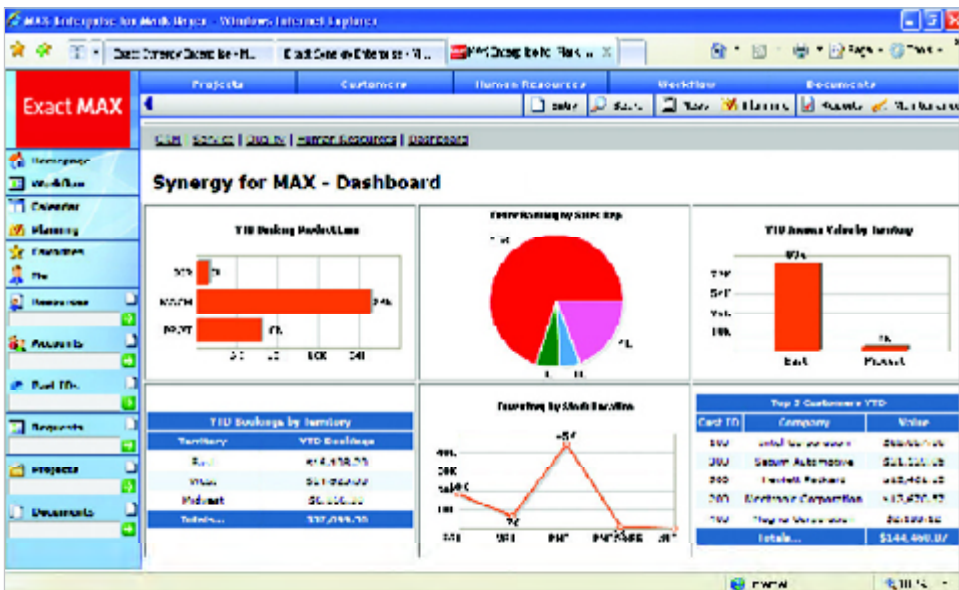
MAX Enterprise for Work Ready - Windows Internet Explorer

Exact MAX

Projects | Customers | Human Resources | Workflow | Documents

CRM | Service | Quality | Human Resources | Dashboard

Homepage
Workflow
Calendar
Planning
Favorites
Me
Resources
Accounts
Part ID's
Requests
Projects
Documents

Synergy for MAX - Dashboard

YTD Bookings by Territory

| Territory | YTD Bookings |
|---|---|
| East | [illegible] |
| West | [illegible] |
| Midwest | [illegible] |
| Totals... | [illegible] |

Top 5 Customers YTD

| Cust ID | Company | Value |
|---|---|---|
| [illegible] | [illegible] | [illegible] |
| 300 | Saturn Automotive | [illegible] |
| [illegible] | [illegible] | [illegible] |
| 200 | Electronic Corporation | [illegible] |
| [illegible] | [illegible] | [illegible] |
| | Totals... | $144,460.07 |

East
Midwest